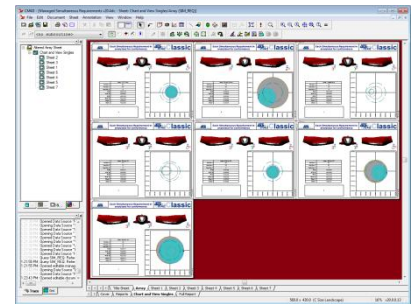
File Edit Document Sheet Annotation View Window Help

lassic
lassic
lassic
lassic
lassic
lassic
lassic

Sheet 1
Sheet 2
Sheet 3
Sheet 4
Sheet 5
Sheet 6
Sheet 7

Title Sheet | Array | Sheet 1 | Sheet 2 | Sheet 3 | Sheet 4 | Sheet 5 | Sheet 6 | Sheet 7
Issues | Reports | Chart and View Angles | Full Report